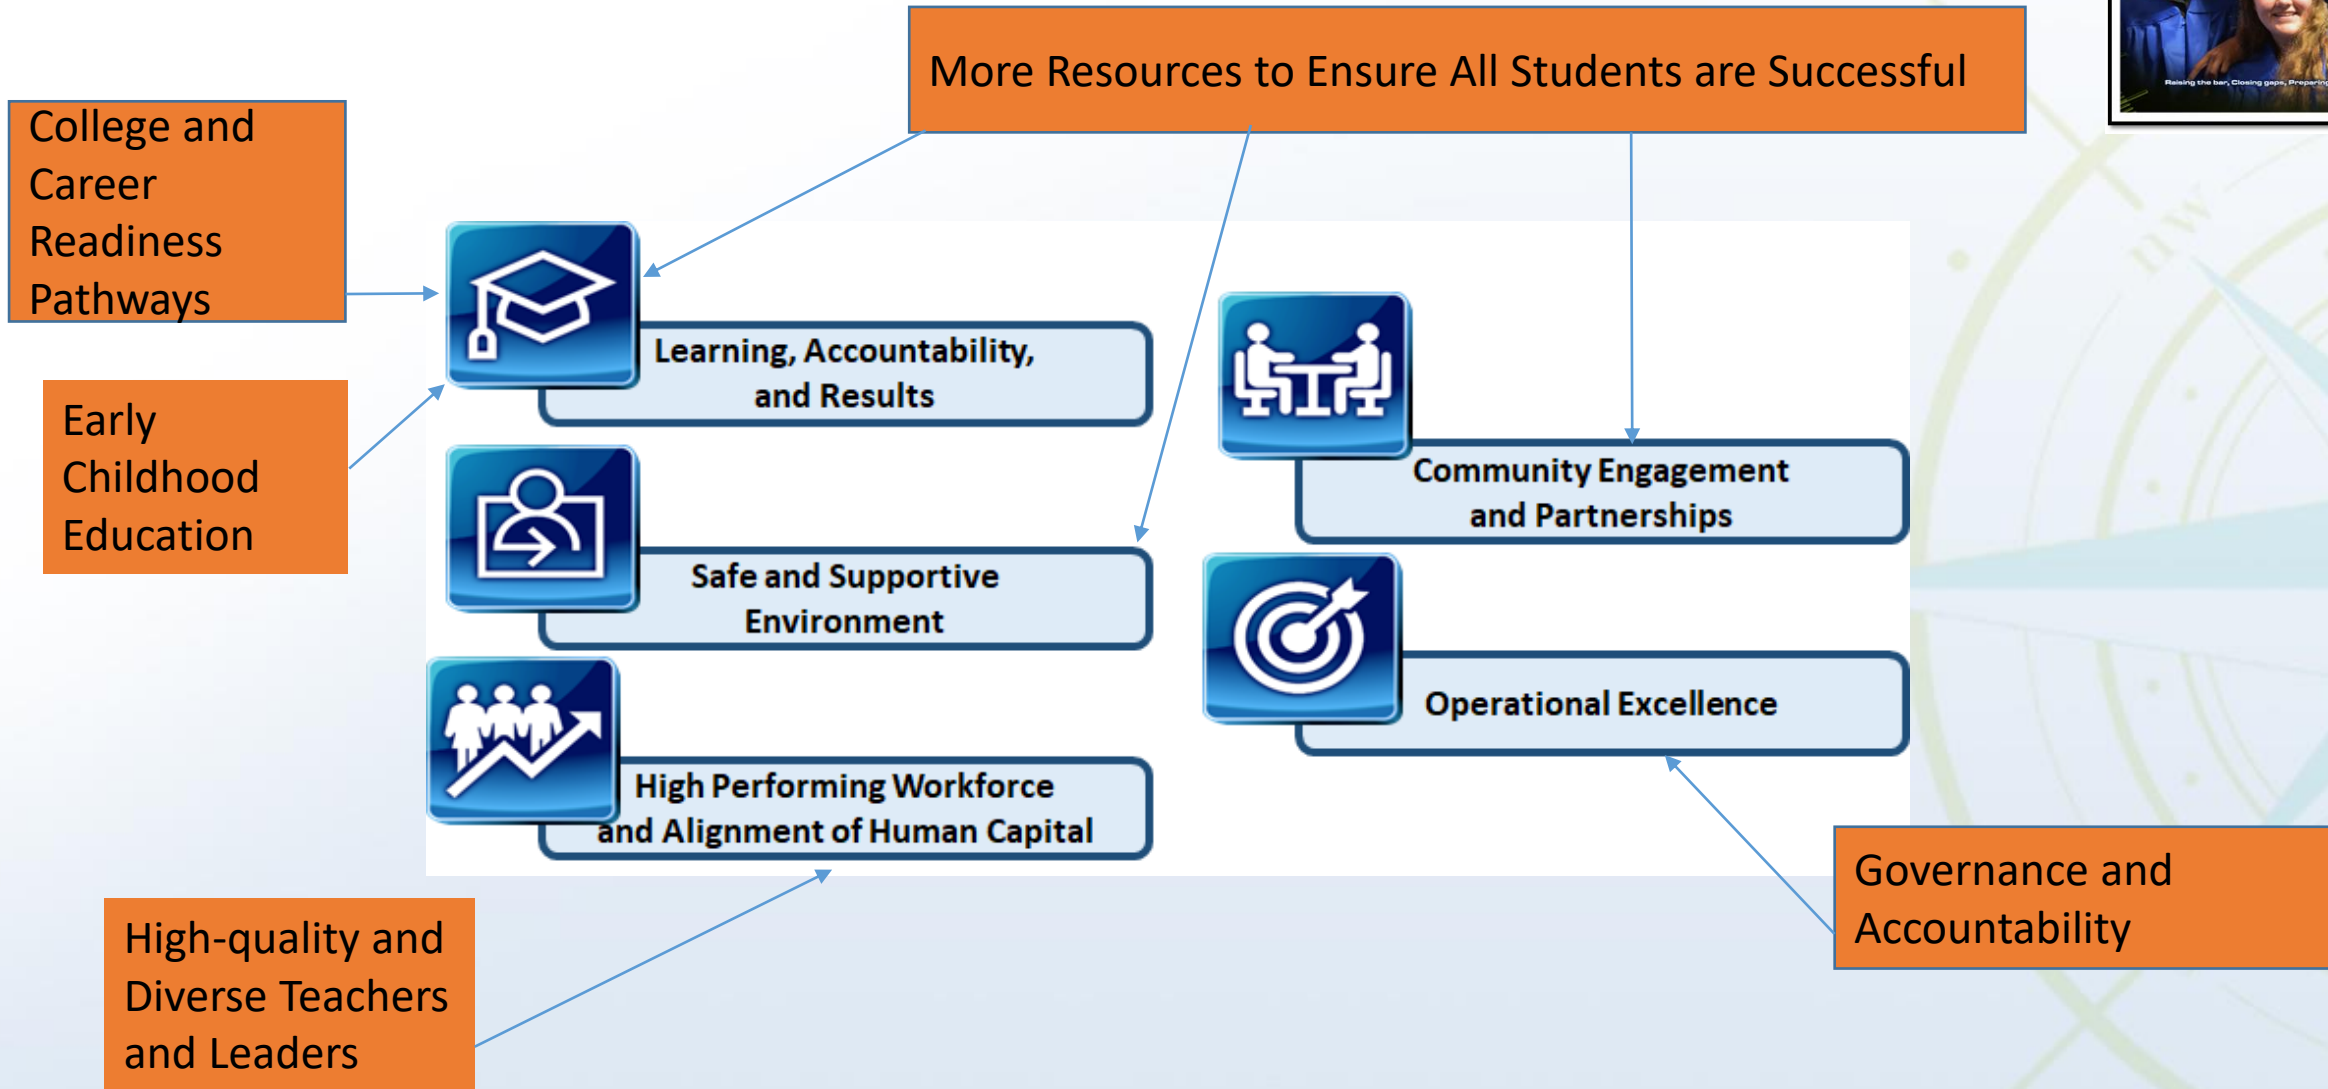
More Resources to Ensure All Students are Successful

Raising the bar, Closing gaps, Preparing

College and Career Readiness Pathways

Early Childhood Education

Learning, Accountability, and Results

Safe and Supportive Environment

High Performing Workforce and Alignment of Human Capital

Community Engagement and Partnerships

Operational Excellence

High-quality and Diverse Teachers and Leaders

Governance and Accountability